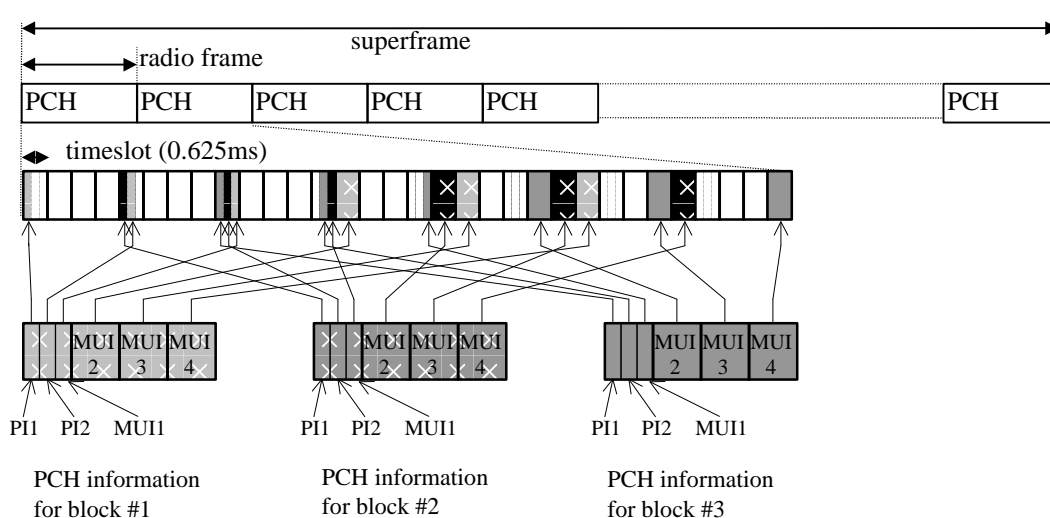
superframe

radio frame

PCH PCH PCH PCH PCH PCH

timeslot (0.625ms)

MUI 2 MUI 3 MUI 4

PI1 PI2 MUI1

MUI 2 MUI 3 MUI 4

PI1 PI2 MUI1

MUI 2 MUI 3 MUI 4

PI1 PI2 MUI1

PCH information for block #1

PCH information for block #2

PCH information for block #3